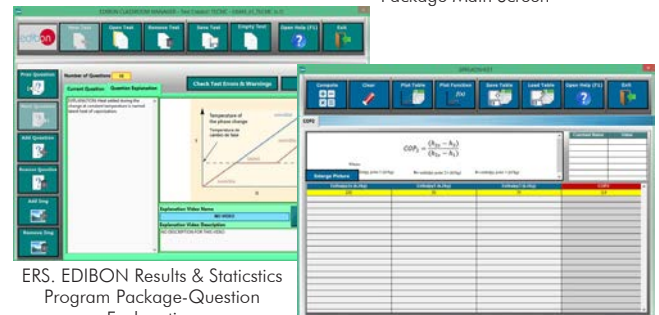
Package Main Screen

EDIBON CLASSROOM MANAGER

edibon

New Test

Open Test

Remove Test

Save Test

Empty Text

Open Help (F1)

Exit

Prev Question

Number of Questions 10

Current Question

Question Explanation

Check Test Errors & Warnings

Next Question

Add Question

Remove Question

Add Img

Remove Img

Temperature of the phase change

Explanation Video Name

NO VIDEO

Explanation Video Description

NO DESCRIPTION FOR THIS VIDEO

ERS. EDIBON Results & Staticstics Program Package-Question Explanation

Compute

Clear

Plot Table

Plot Function

Save Table

Load Table

Open Help (F1)

Exit

COP2

$COP_2 = \frac{(h_{2s} - h_1)}{(h_{2e} - h_1)}$

Enlarge Picture

Constant Name

Value

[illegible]

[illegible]

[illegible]

COP2